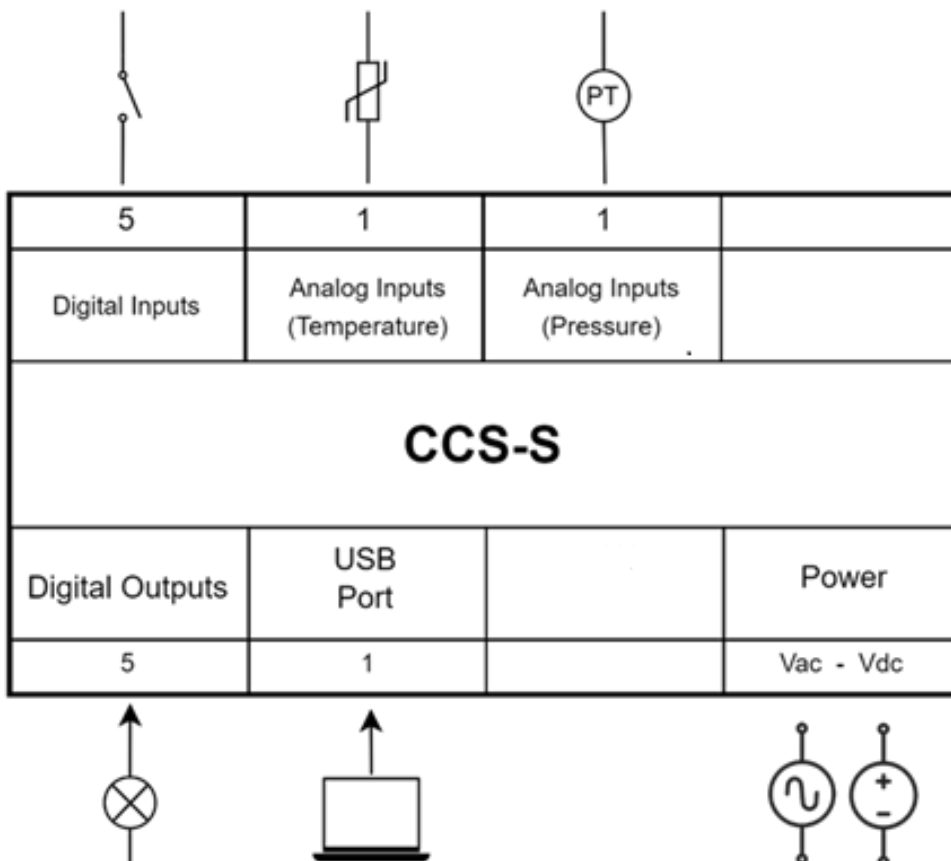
PT

| 5 | 1 | 1 | |
|---|---|---|---|
| Digital Inputs | Analog Inputs (Temperature) | Analog Inputs (Pressure) | |

CCS-S

| Digital Outputs | USB Port | | Power |
|---|---|---|---|
| 5 | 1 | | Vac - Vdc |

+
-